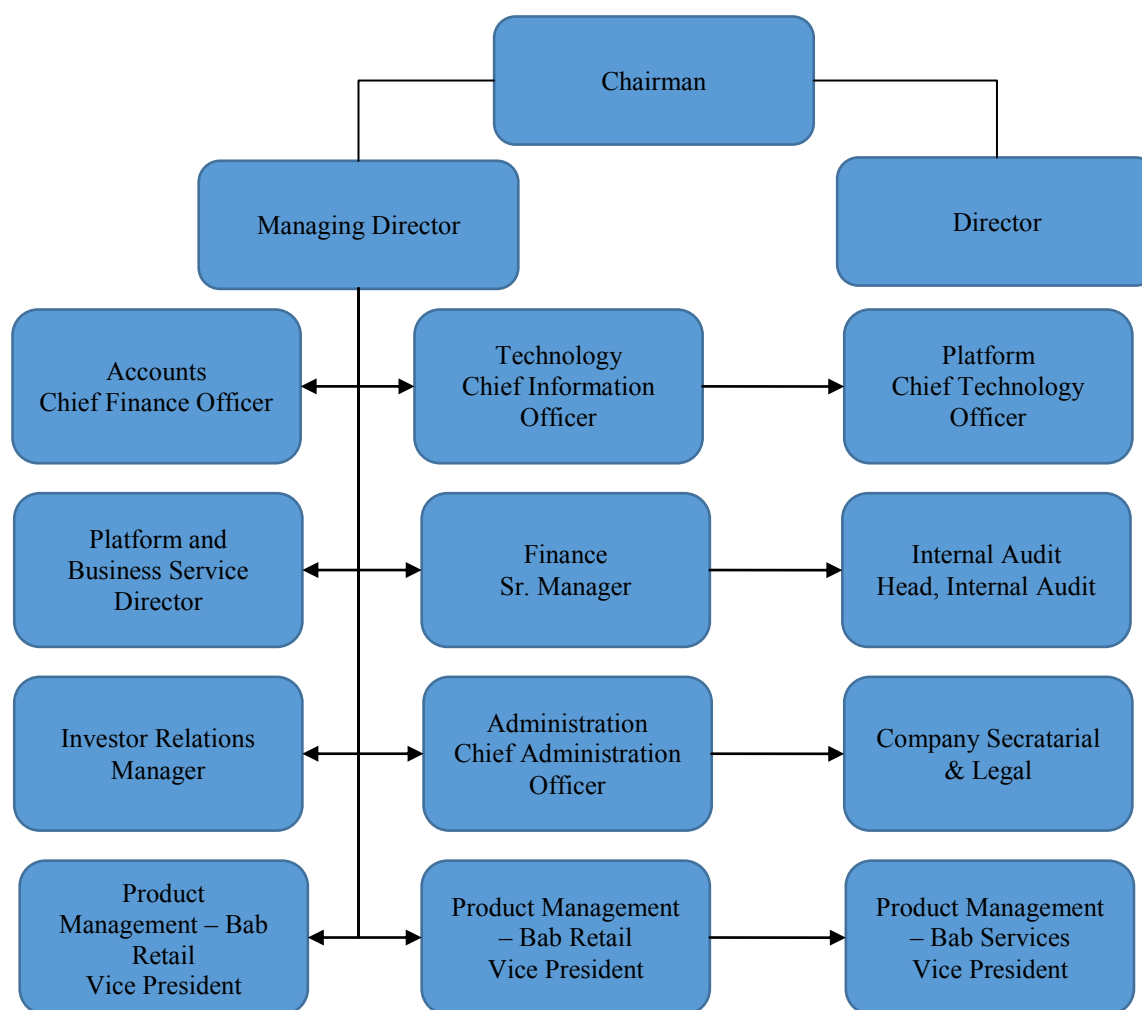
Chairman

Managing Director

Director

Accounts
Chief Finance Officer

Technology
Chief Information Officer

Platform
Chief Technology Officer

Platform and Business Service Director

Finance
Sr. Manager

Internal Audit
Head, Internal Audit

Investor Relations Manager

Administration
Chief Administration Officer

Company Secratarial & Legal

Product Management – Bab Retail
Vice President

Product Management – Bab Retail
Vice President

Product Management – Bab Services
Vice President